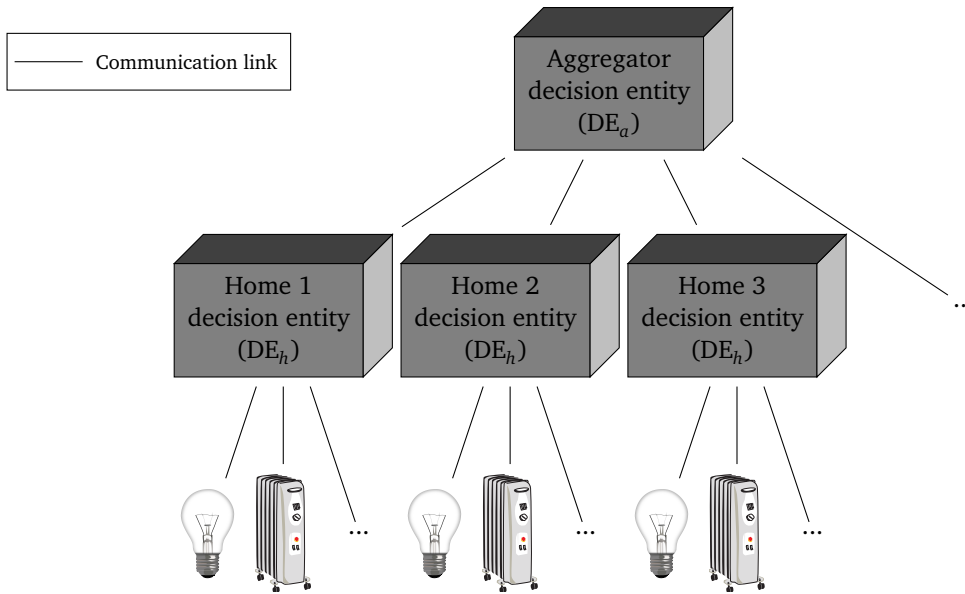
Communication link

Aggregator decision entity ($\text{DE}_a$)

Home 1 decision entity ($\text{DE}_h$)

Home 2 decision entity ($\text{DE}_h$)

Home 3 decision entity ($\text{DE}_h$)

...

...

...

...